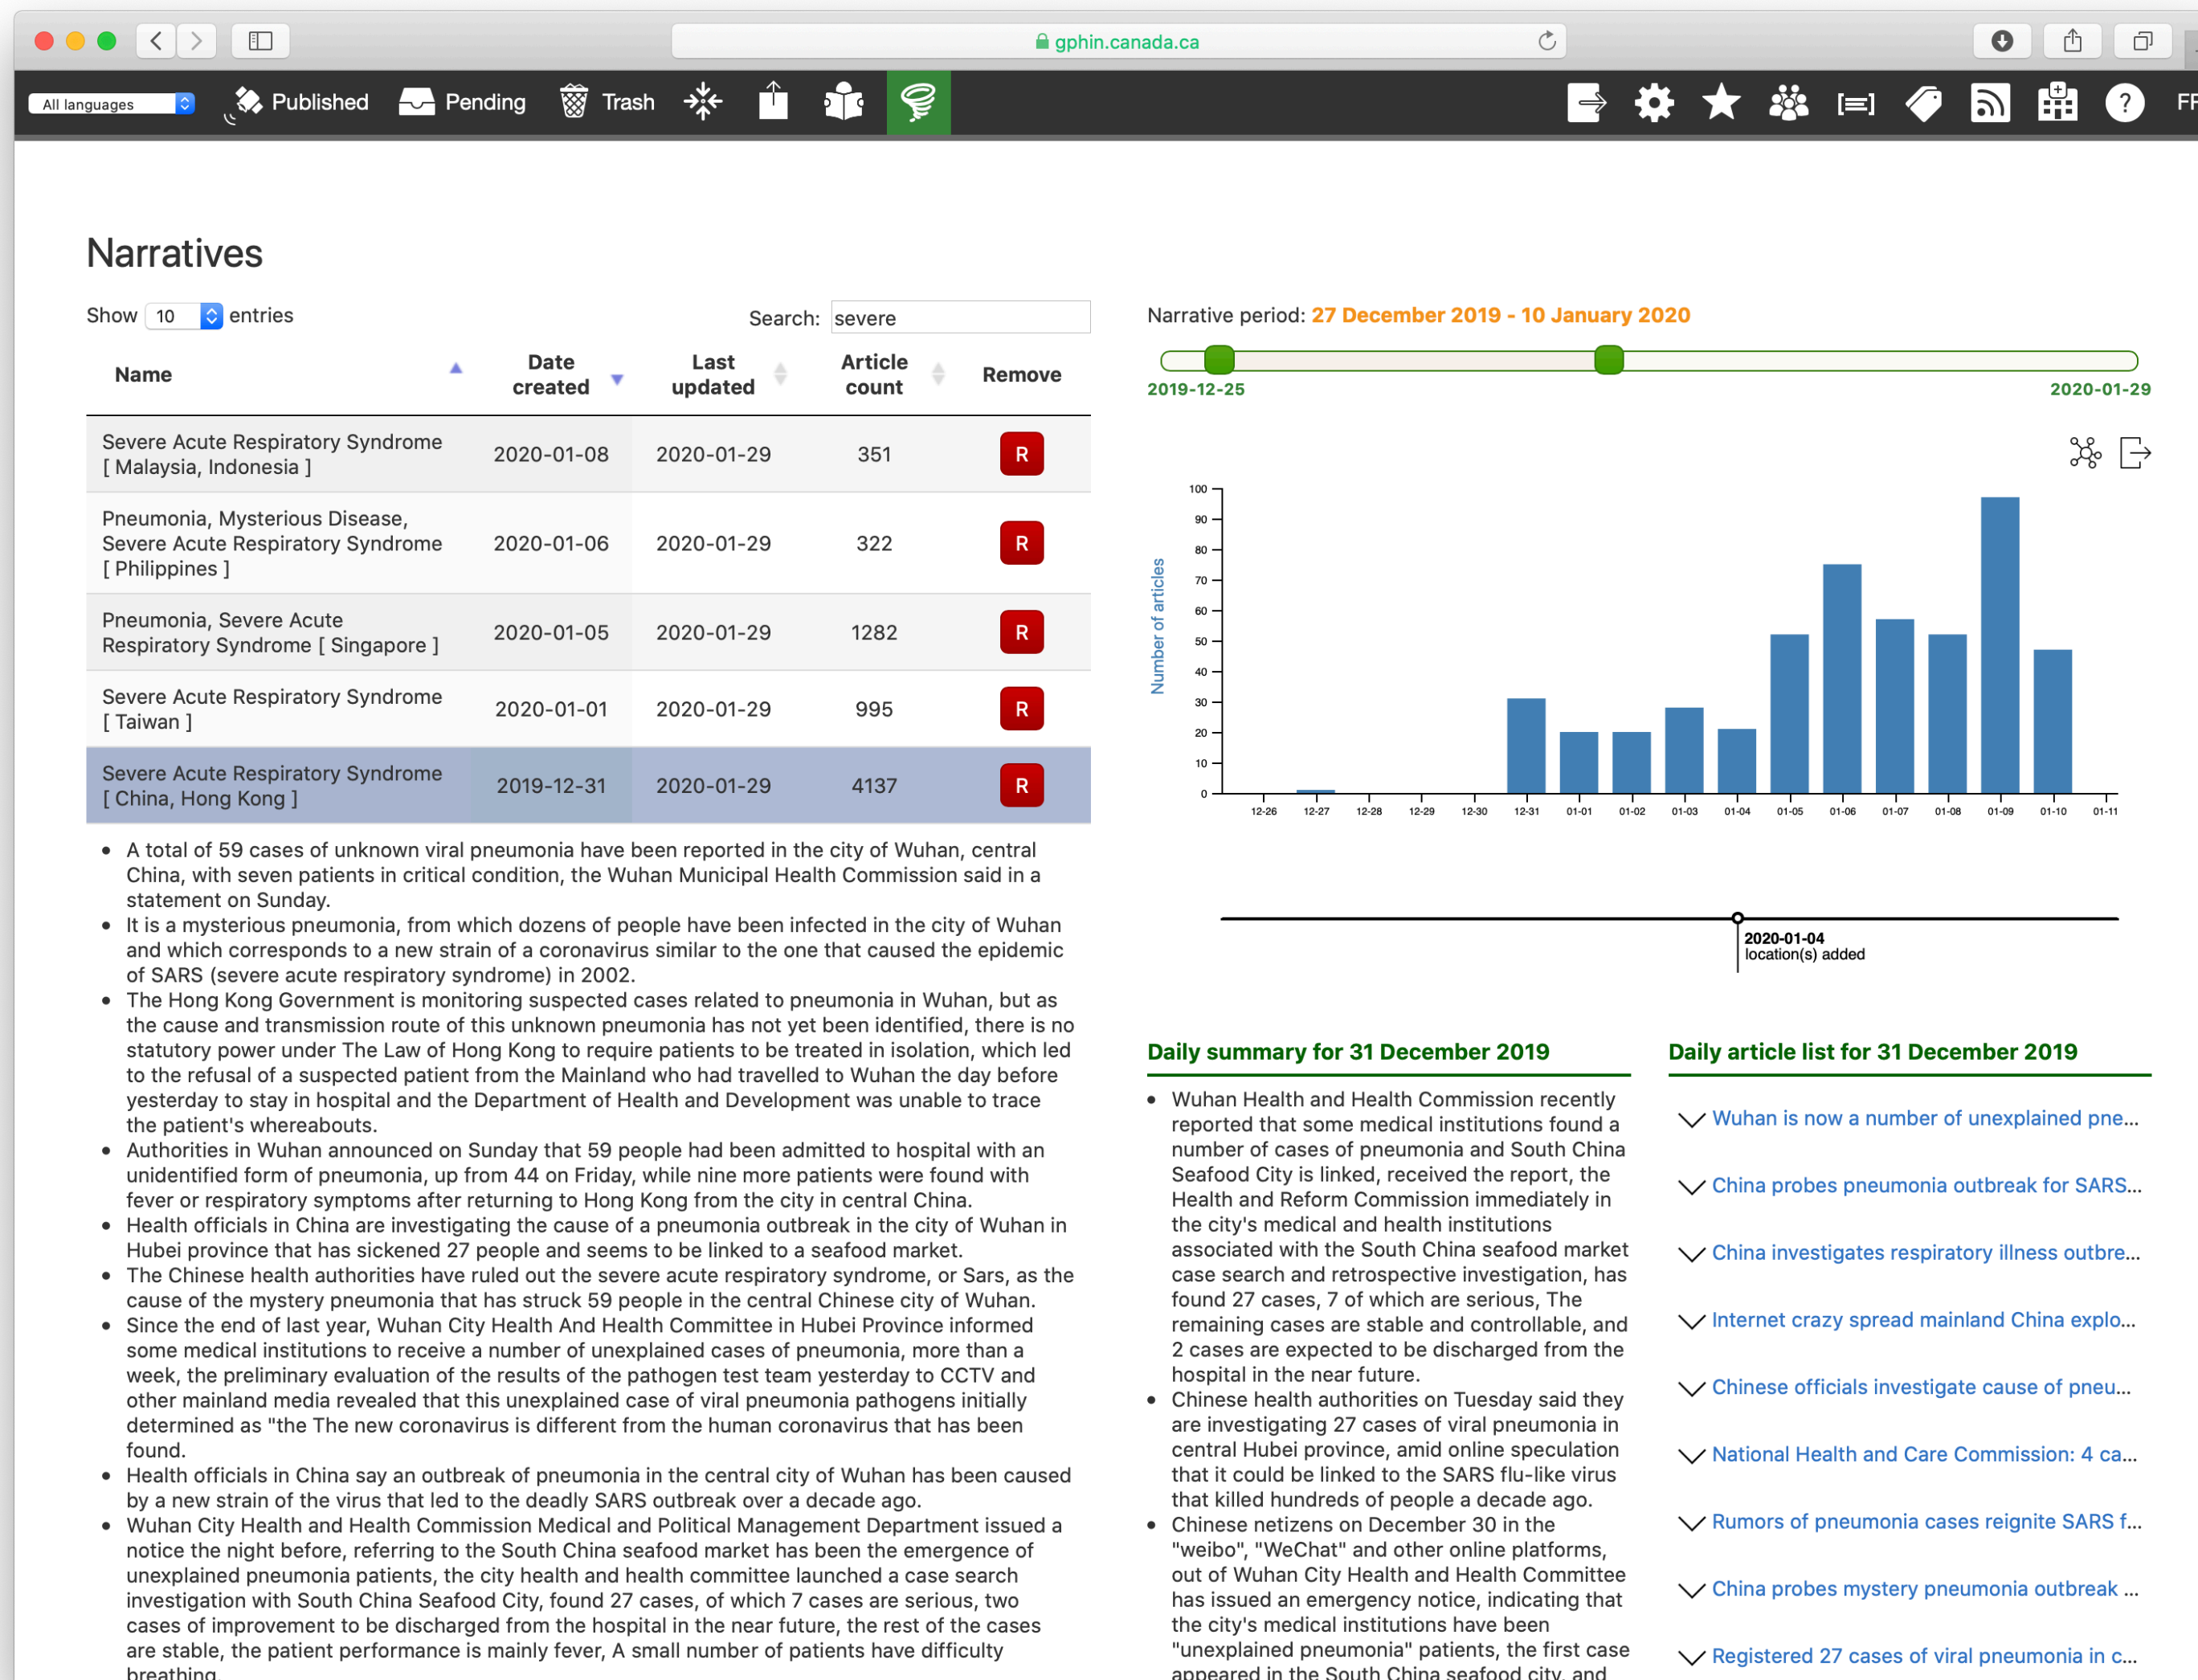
gphin.canada.ca

All languages | Published | Pending | Trash | FR

Narratives

Show 10 entries

Search: severe

| Name | Date created | Last updated | Article count | Remove |
|---|---|---|---|---|
| Severe Acute Respiratory Syndrome [ Malaysia, Indonesia ] | 2020-01-08 | 2020-01-29 | 351 | R |
| Pneumonia, Mysterious Disease, Severe Acute Respiratory Syndrome [ Philippines ] | 2020-01-06 | 2020-01-29 | 322 | R |
| Pneumonia, Severe Acute Respiratory Syndrome [ Singapore ] | 2020-01-05 | 2020-01-29 | 1282 | R |
| Severe Acute Respiratory Syndrome [ Taiwan ] | 2020-01-01 | 2020-01-29 | 995 | R |
| Severe Acute Respiratory Syndrome [ China, Hong Kong ] | 2019-12-31 | 2020-01-29 | 4137 | R |

• A total of 59 cases of unknown viral pneumonia have been reported in the city of Wuhan, central China, with seven patients in critical condition, the Wuhan Municipal Health Commission said in a statement on Sunday.
• It is a mysterious pneumonia, from which dozens of people have been infected in the city of Wuhan and which corresponds to a new strain of a coronavirus similar to the one that caused the epidemic of SARS (severe acute respiratory syndrome) in 2002.
• The Hong Kong Government is monitoring suspected cases related to pneumonia in Wuhan, but as the cause and transmission route of this unknown pneumonia has not yet been identified, there is no statutory power under The Law of Hong Kong to require patients to be treated in isolation, which led to the refusal of a suspected patient from the Mainland who had travelled to Wuhan the day before yesterday to stay in hospital and the Department of Health and Development was unable to trace the patient's whereabouts.
• Authorities in Wuhan announced on Sunday that 59 people had been admitted to hospital with an unidentified form of pneumonia, up from 44 on Friday, while nine more patients were found with fever or respiratory symptoms after returning to Hong Kong from the city in central China.
• Health officials in China are investigating the cause of a pneumonia outbreak in the city of Wuhan in Hubei province that has sickened 27 people and seems to be linked to a seafood market.
• The Chinese health authorities have ruled out the severe acute respiratory syndrome, or Sars, as the cause of the mystery pneumonia that has struck 59 people in the central Chinese city of Wuhan.
• Since the end of last year, Wuhan City Health And Health Committee in Hubei Province informed some medical institutions to receive a number of unexplained cases of pneumonia, more than a week, the preliminary evaluation of the results of the pathogen test team yesterday to CCTV and other mainland media revealed that this unexplained case of viral pneumonia pathogens initially determined as "the The new coronavirus is different from the human coronavirus that has been found.
• Health officials in China say an outbreak of pneumonia in the central city of Wuhan has been caused by a new strain of the virus that led to the deadly SARS outbreak over a decade ago.
• Wuhan City Health and Health Commission Medical and Political Management Department issued a notice the night before, referring to the South China seafood market has been the emergence of unexplained pneumonia patients, the city health and health committee launched a case search investigation with South China Seafood City, found 27 cases, of which 7 cases are serious, two cases of improvement to be discharged from the hospital in the near future, the rest of the cases are stable, the patient performance is mainly fever, A small number of patients have difficulty breathing

Narrative period: 27 December 2019 - 10 January 2020

2019-12-25 2020-01-29

Number of articles
100 90 80 70 60 50 40 30 20 10 0
12-26 12-27 12-28 12-29 12-30 12-31 01-01 01-02 01-03 01-04 01-05 01-06 01-07 01-08 01-09 01-10 01-11

2020-01-04
location(s) added

Daily summary for 31 December 2019

• Wuhan Health and Health Commission recently reported that some medical institutions found a number of cases of pneumonia and South China Seafood City is linked, received the report, the Health and Reform Commission immediately in the city's medical and health institutions associated with the South China seafood market case search and retrospective investigation, has found 27 cases, 7 of which are serious, The remaining cases are stable and controllable, and 2 cases are expected to be discharged from the hospital in the near future.
• Chinese health authorities on Tuesday said they are investigating 27 cases of viral pneumonia in central Hubei province, amid online speculation that it could be linked to the SARS flu-like virus that killed hundreds of people a decade ago.
• Chinese netizens on December 30 in the "weibo", "WeChat" and other online platforms, out of Wuhan City Health and Health Committee has issued an emergency notice, indicating that the city's medical institutions have been "unexplained pneumonia" patients, the first case appeared in the South China seafood city, and

Daily article list for 31 December 2019

Wuhan is now a number of unexplained pne...
China probes pneumonia outbreak for SARS...
China investigates respiratory illness outbre...
Internet crazy spread mainland China explo...
Chinese officials investigate cause of pneu...
National Health and Care Commission: 4 ca...
Rumors of pneumonia cases reignite SARS f...
China probes mystery pneumonia outbreak ...
Registered 27 cases of viral pneumonia in c...